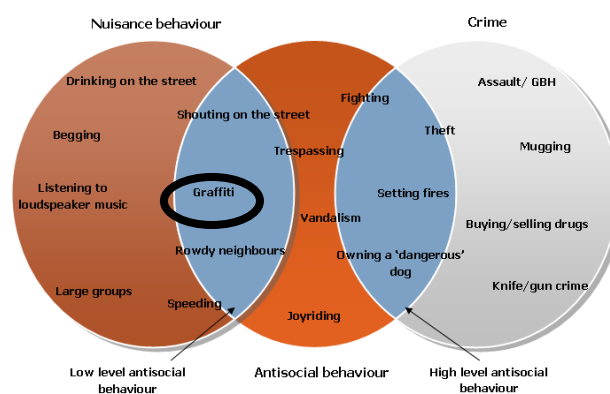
Nuisance behaviour

Crime

Drinking on the street

Begging

Listening to loudspeaker music

Large groups

Shouting on the street

Graffiti

Rowdy neighbours

Speeding

Fighting

Trespassing

Vandalism

Joyriding

Theft

Setting fires

Owning a 'dangerous' dog

Assault/ GBH

Mugging

Buying/selling drugs

Knife/gun crime

Low level antisocial behaviour

Antisocial behaviour

High level antisocial behaviour